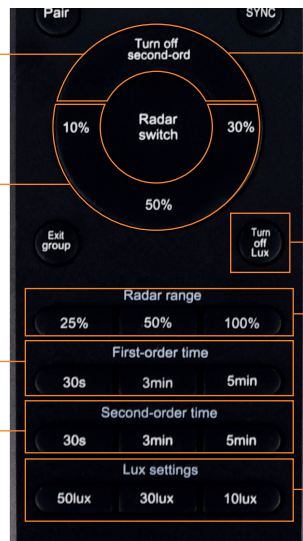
Pair

SYNC

Turn off second-ord

Radar switch

10%

30%

50%

Exit group

Turn off Lux

Radar range

25%

50%

100%

First-order time

30s

3min

5min

Second-order time

30s

3min

5min

Lux settings

50lux

30lux

10lux